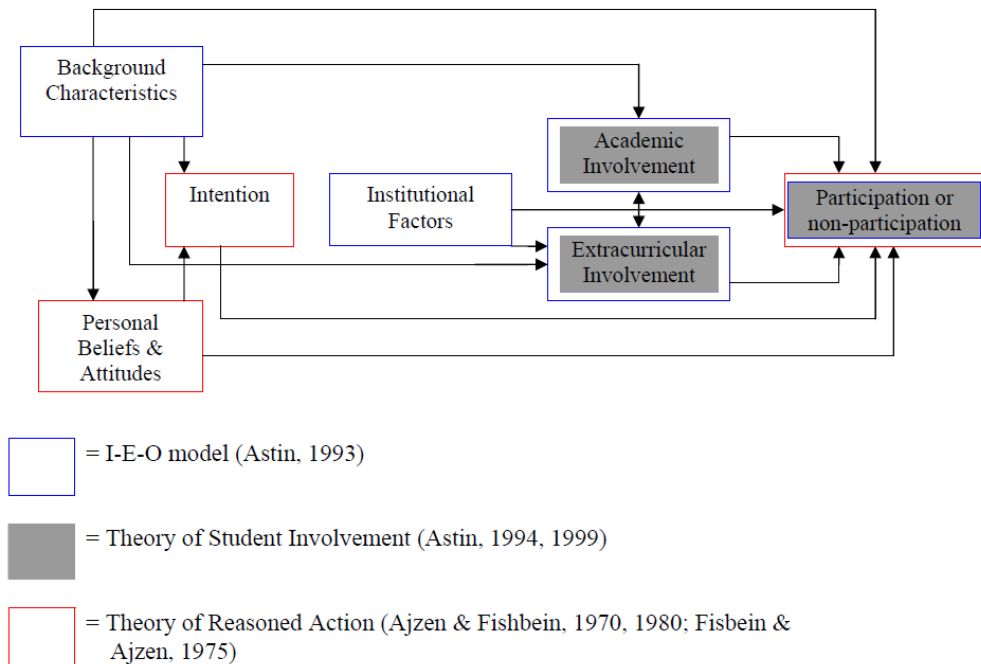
Background Characteristics

Academic Involvement

Intention

Institutional Factors

Participation or non-participation

Extracurricular Involvement

Personal Beliefs & Attitudes

= I-E-O model (Astin, 1993)

= Theory of Student Involvement (Astin, 1994, 1999)

= Theory of Reasoned Action (Ajzen & Fishbein, 1970, 1980; Fisbein & Ajzen, 1975)